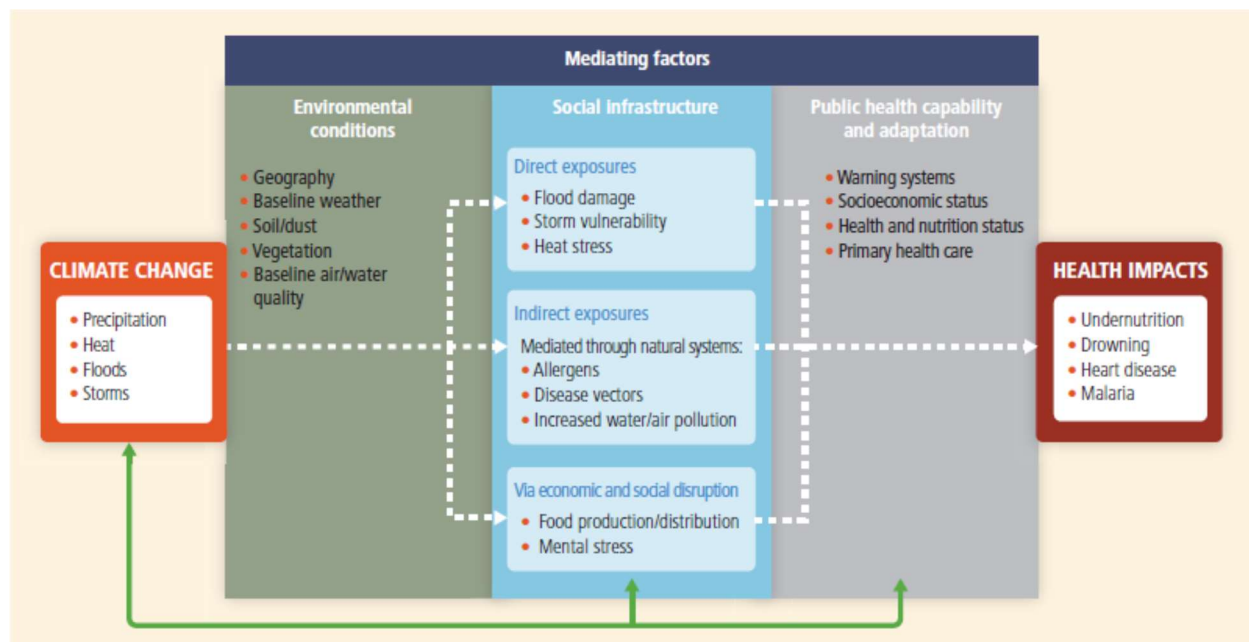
Mediating factors

CLIMATE CHANGE

- Precipitation
- Heat
- Floods
- Storms

Environmental conditions

- Geography
- Baseline weather
- Soil/dust
- Vegetation
- Baseline air/water quality

Social infrastructure

Direct exposures

- Flood damage
- Storm vulnerability
- Heat stress

Indirect exposures

Mediated through natural systems:

- Allergens
- Disease vectors
- Increased water/air pollution

Via economic and social disruption

- Food production/distribution
- Mental stress

Public health capability and adaptation

- Warning systems
- Socioeconomic status
- Health and nutrition status
- Primary health care

HEALTH IMPACTS

- Undernutrition
- Drowning
- Heart disease
- Malaria